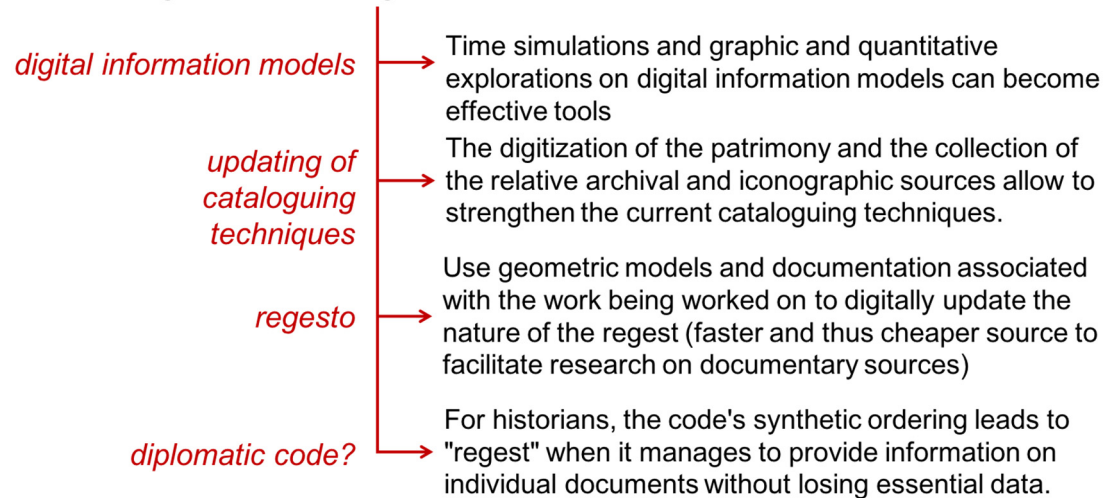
digital information models

Time simulations and graphic and quantitative explorations on digital information models can become effective tools

updating of cataloguing techniques

The digitization of the patrimony and the collection of the relative archival and iconographic sources allow to strengthen the current cataloguing techniques.

regesto

Use geometric models and documentation associated with the work being worked on to digitally update the nature of the regest (faster and thus cheaper source to facilitate research on documentary sources)

diplomatic code?

For historians, the code's synthetic ordering leads to "regest" when it manages to provide information on individual documents without losing essential data.